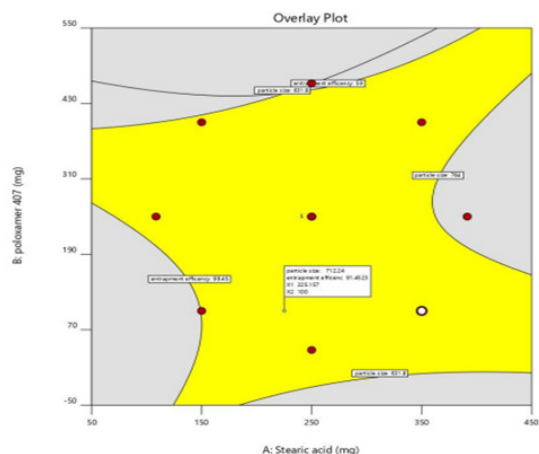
Overlay Plot

550

430

310

190

70

-50

B: poloxamer 407 (mg)

50

150

250

350

450

A: Stearic acid (mg)

entrapment efficiency: 93

particle size: 831.8

particle size: 794

entrapment efficiency: 93.43

particle size: 712.24
entrapment efficienc: 91.49.03
X1: 226.157
X2: 100

particle size: 831.8

5